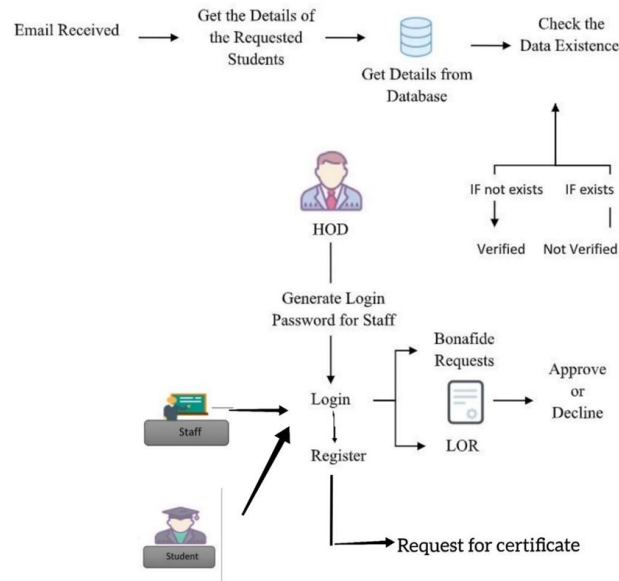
Email Received

Get the Details of the Requested Students

Get Details from Database

Check the Data Existence

IF not exists

IF exists

Verified

Not Verified

HOD

Generate Login Password for Staff

Staff

Login

Register

Bonafide Requests

LOR

Approve or Decline

Student

Request for certificate